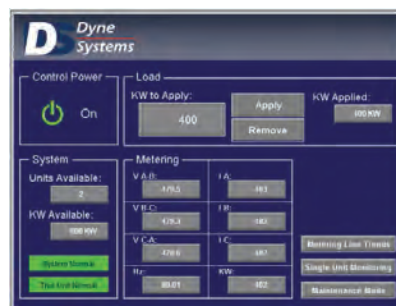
Dyne Systems

Control Power
On

Load
KW to Apply:
400
Apply
Remove
KW Applied:
400 KW

System
Units Available:
2
KW Available:
800 KW
System Normal
This Unit Normal

Metering
V A-B:
479.5
V B-C:
478.3
V C-A:
478.6
Hz:
60.01
I A:
483
I B:
480
I C:
487
KW:
402

Metering Line Trends
Single Unit Monitoring
Maintenance Mode